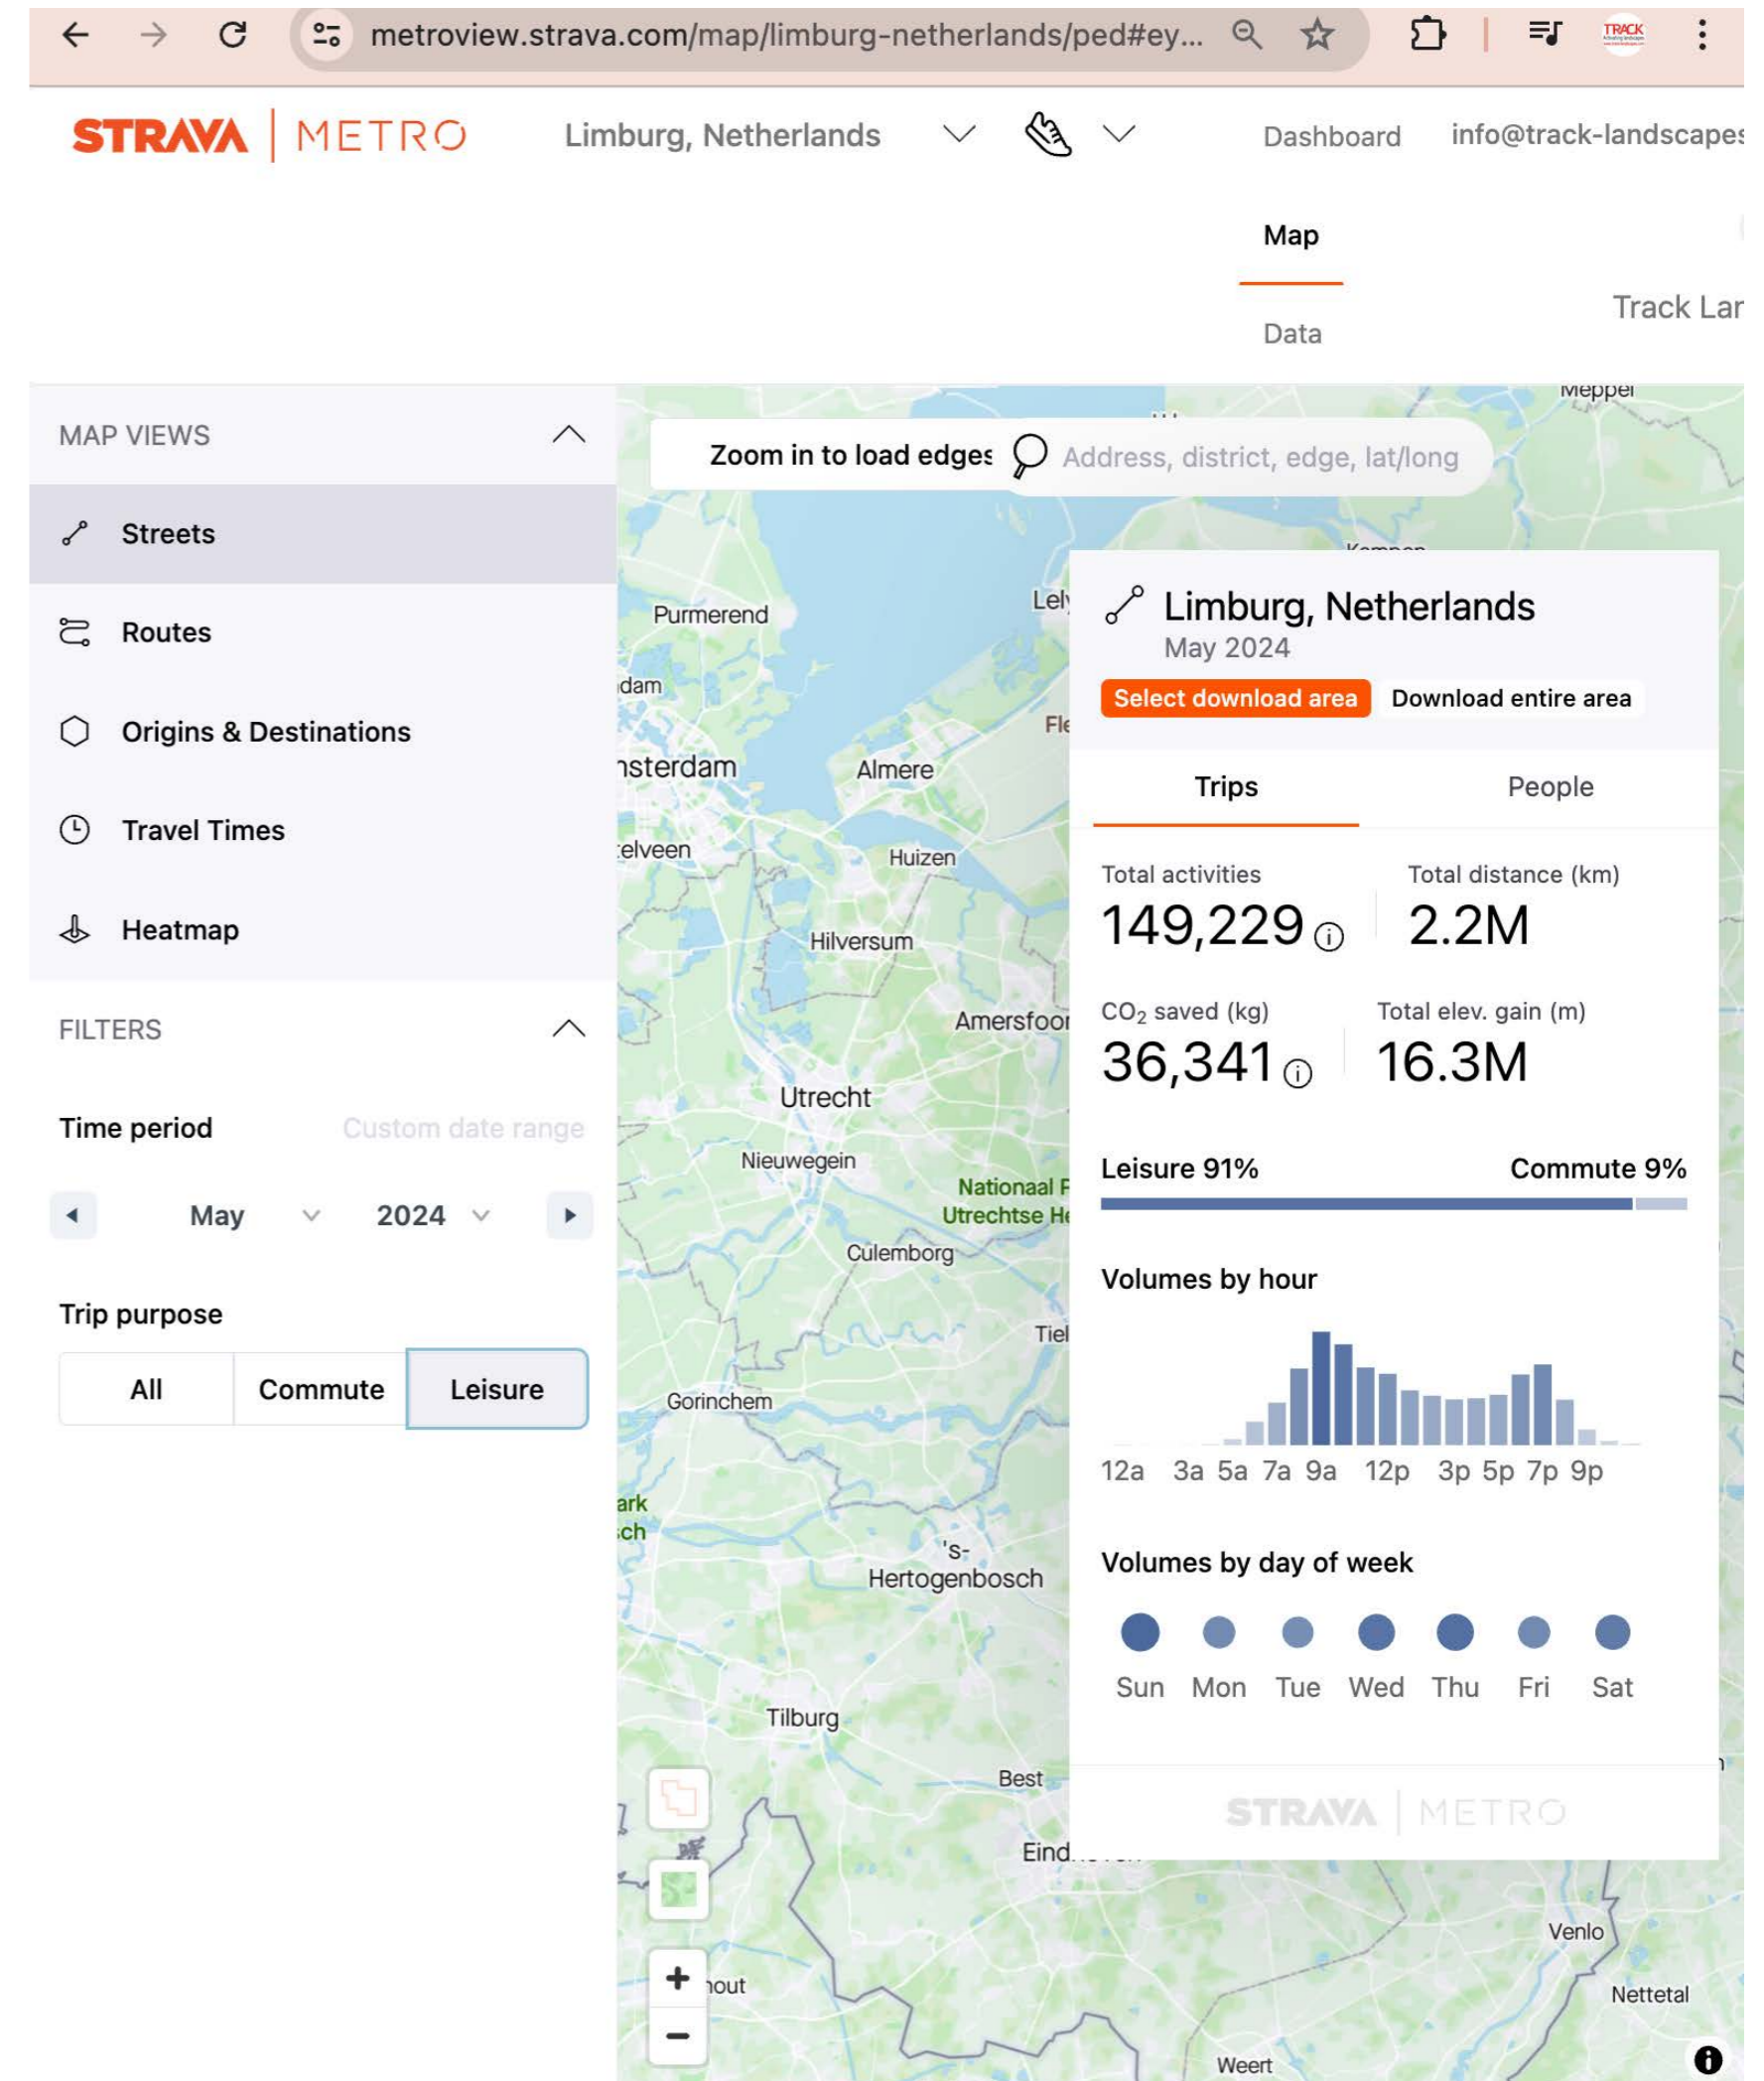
metroview.strava.com/map/limburg-netherlands/ped#ey...

STRAVA | METRO

Limburg, Netherlands

Dashboard

info@track-landscapes

Map

Data

Track Lar

MAP VIEWS

Streets

Routes

Origins & Destinations

Travel Times

Heatmap

FILTERS

Time period

Custom date range

May

2024

Trip purpose

| All | Commute | Leisure |
|---|---|---|

Zoom in to load edges

Address, district, edge, lat/long

Meppel

Kampen

Purmerend

Lely

dam

Fle

nsterdam

Almere

elveen

Huizen

Hilversum

Amersfoor

Utrecht

Nieuwegein

Nationaal P Utrechtse He

Culemborg

Tiel

Gorinchem

ark ch

's-Hertogenbosch

Tilburg

Best

Eind

hout

Venlo

Nettetal

Weert

Limburg, Netherlands

May 2024

Select download area

Download entire area

Trips

People

Total activities

149,229

Total distance (km)

2.2M

$CO_2$ saved (kg)

36,341

Total elev. gain (m)

16.3M

Leisure 91%

Commute 9%

Volumes by hour

12a 3a 5a 7a 9a 12p 3p 5p 7p 9p

Volumes by day of week

Sun Mon Tue Wed Thu Fri Sat

STRAVA | METRO